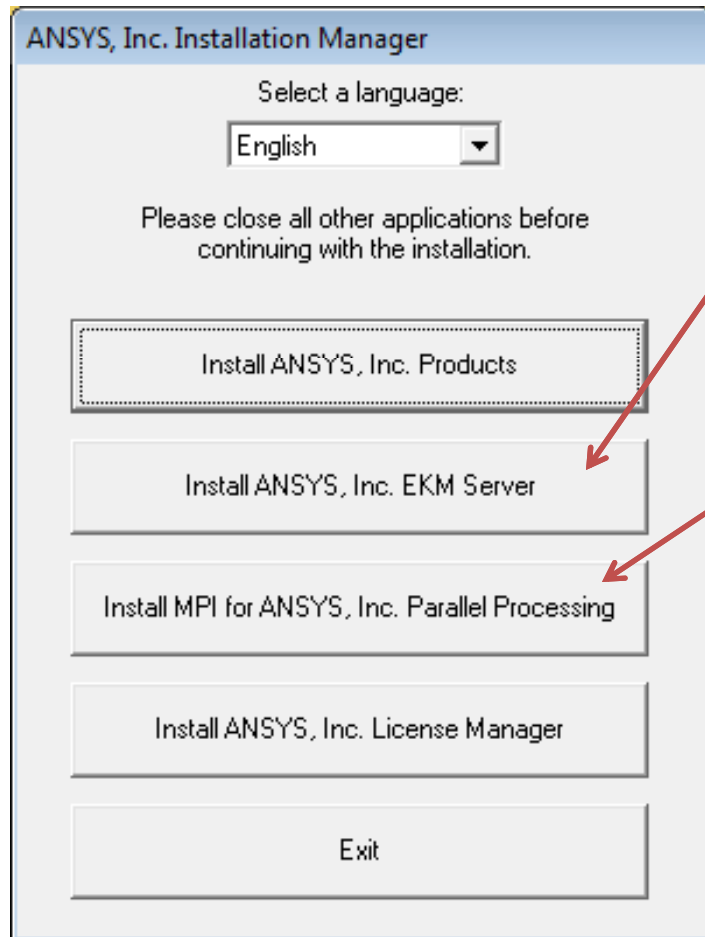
ANSYS, Inc. Installation Manager

Select a language:

English

Please close all other applications before continuing with the installation.

Install ANSYS, Inc. Products

Install ANSYS, Inc. EKM Server

Install MPI for ANSYS, Inc. Parallel Processing

Install ANSYS, Inc. License Manager

Exit